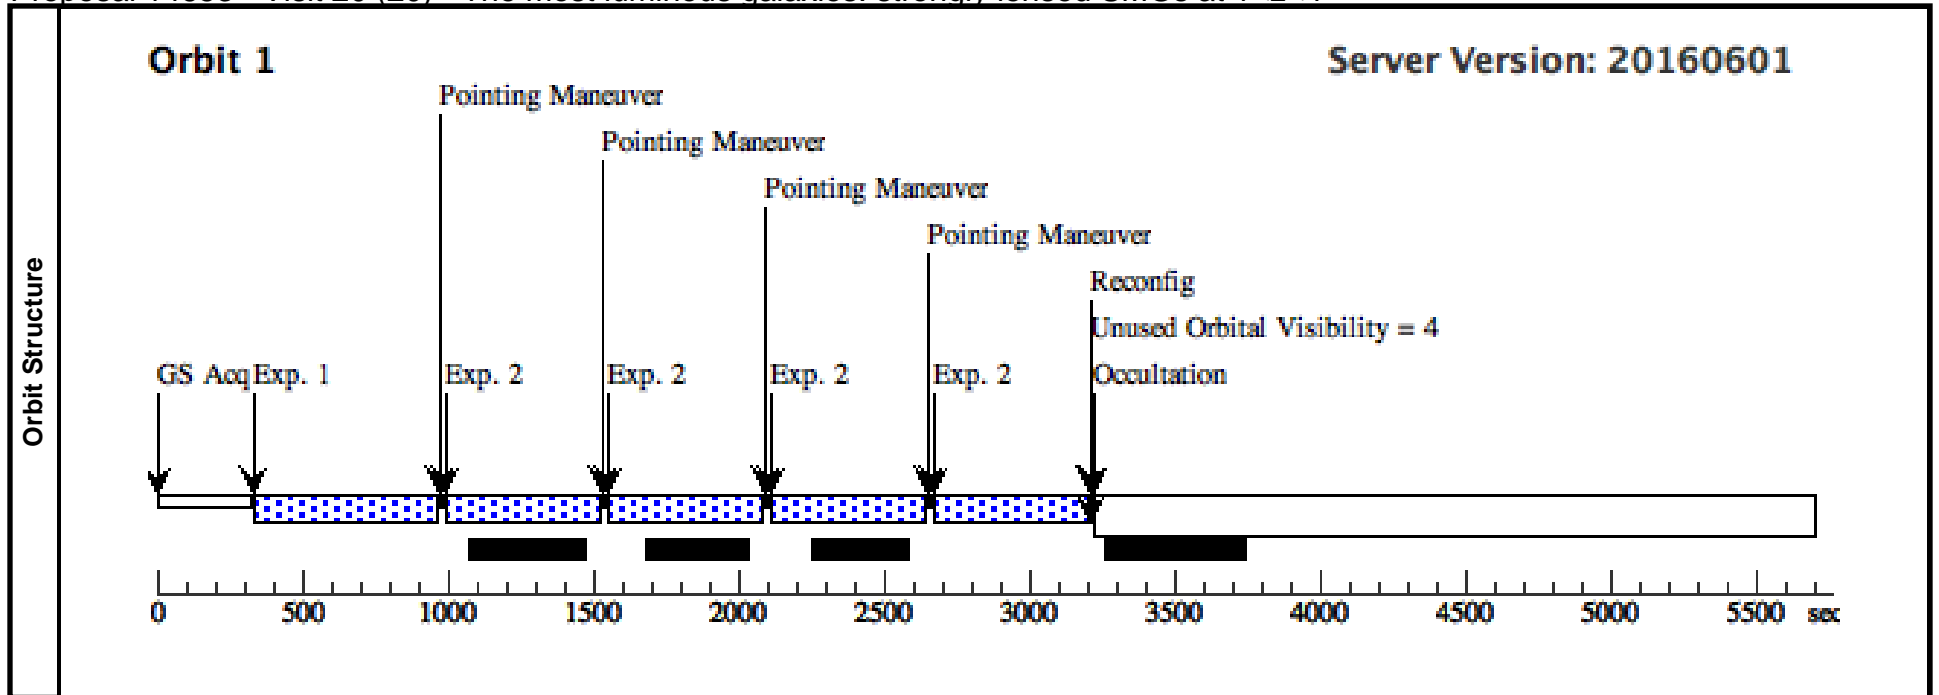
Proposal 14653 - Visit 20 (20) - The most luminous galaxies: strongly lensed SMGs at z~2-4?

Orbit Structure

Orbit 1

Server Version: 20160601

Pointing Maneuver

Pointing Maneuver

Pointing Maneuver

Pointing Maneuver

Reconfig

Unused Orbital Visibility = 4

GS Acq Exp. 1

Exp. 2

Exp. 2

Exp. 2

Exp. 2

Occultation

0 500 1000 1500 2000 2500 3000 3500 4000 4500 5000 5500 sec